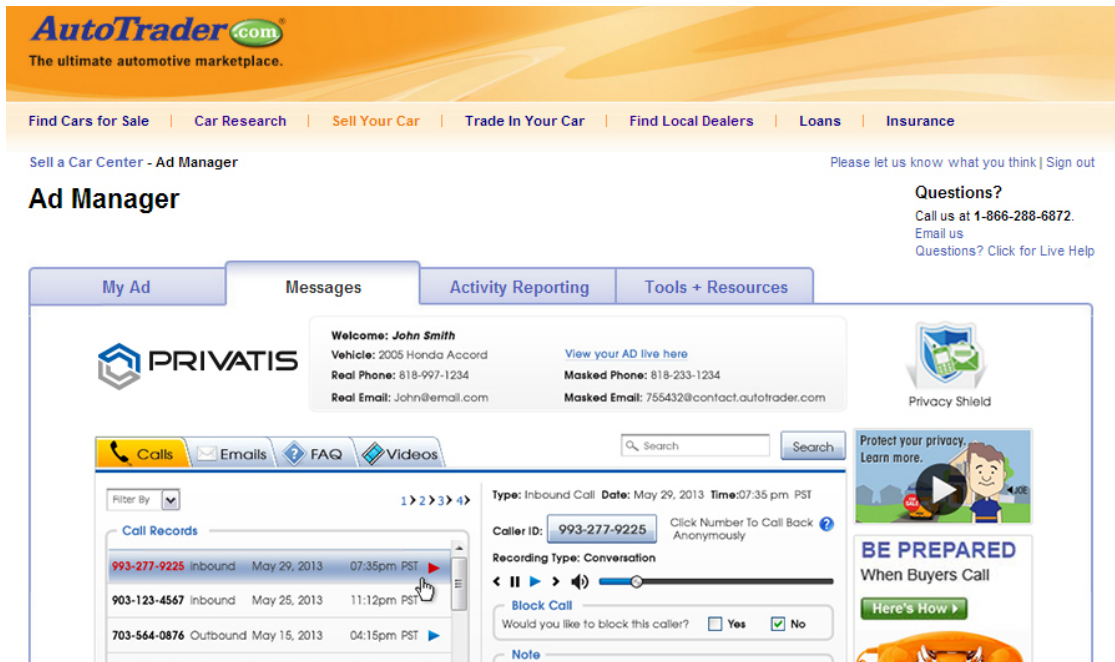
AutoTrader.com®
The ultimate automotive marketplace.

Find Cars for Sale | Car Research | Sell Your Car | Trade In Your Car | Find Local Dealers | Loans | Insurance

Sell a Car Center - Ad Manager

Please let us know what you think | Sign out

Ad Manager

Questions?
Call us at 1-866-288-6872.
Email us
Questions? Click for Live Help

My Ad | Messages | Activity Reporting | Tools + Resources

PRIVATIS

Welcome: John Smith
Vehicle: 2005 Honda Accord
Real Phone: 818-997-1234
Real Email: John@email.com

View your AD live here
Masked Phone: 818-233-1234
Masked Email: 755432@contact.autotrader.com

Privacy Shield

Calls | Emails | FAQ | Videos

Search | Search

Protect your privacy. Learn more.

Filter By

1 > 2 > 3 > 4 >

Call Records

| | | | |
|---|---|---|---|
| 993-277-9225 | Inbound | May 29, 2013 | 07:35pm PST |
| 903-123-4567 | Inbound | May 25, 2013 | 11:12pm PST |
| 703-564-0876 | Outbound | May 15, 2013 | 04:15pm PST |

Type: Inbound Call Date: May 29, 2013 Time: 07:35 pm PST

Caller ID: 993-277-9225 Click Number To Call Back Anonymously

Recording Type: Conversation

Block Call
Would you like to block this caller? Yes No

Note

BE PREPARED
When Buyers Call
Here's How ▸